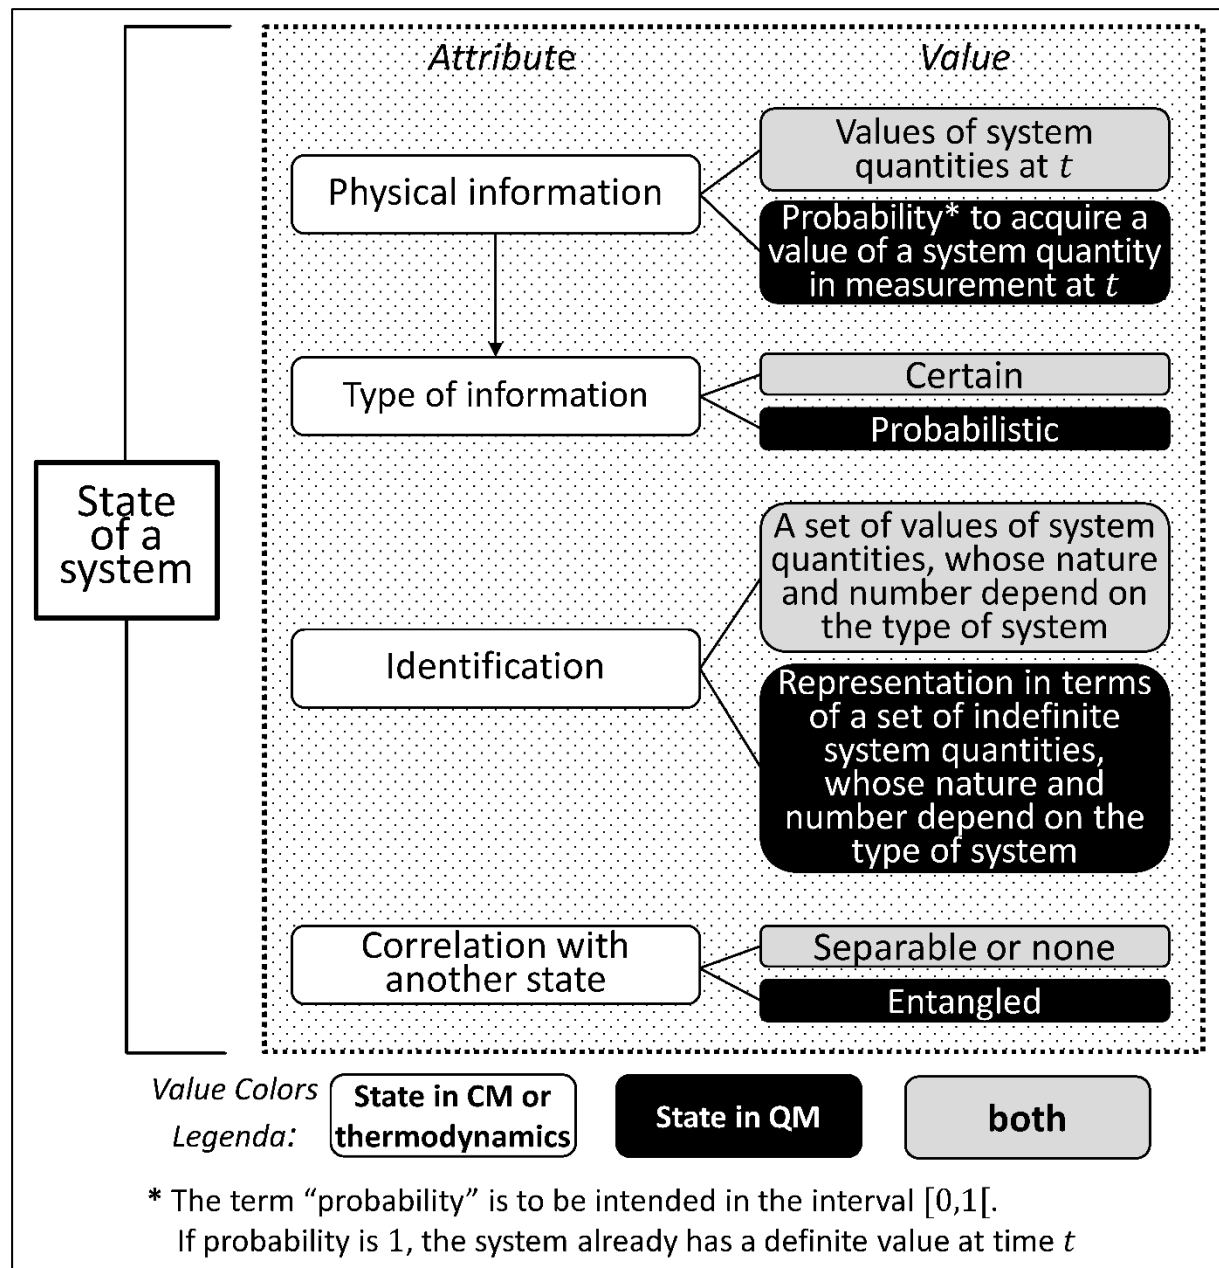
State of a system

*Attribute*

*Value*

Physical information

Values of system quantities at $t$

Probability* to acquire a value of a system quantity in measurement at $t$

Type of information

Certain

Probabilistic

Identification

A set of values of system quantities, whose nature and number depend on the type of system

Representation in terms of a set of indefinite system quantities, whose nature and number depend on the type of system

Correlation with another state

Separable or none

Entangled

*Value Colors Legenda:*

**State in CM or thermodynamics**

**State in QM**

**both**

**\*** The term "probability" is to be intended in the interval $[0,1[$.
If probability is $1$, the system already has a definite value at time $t$